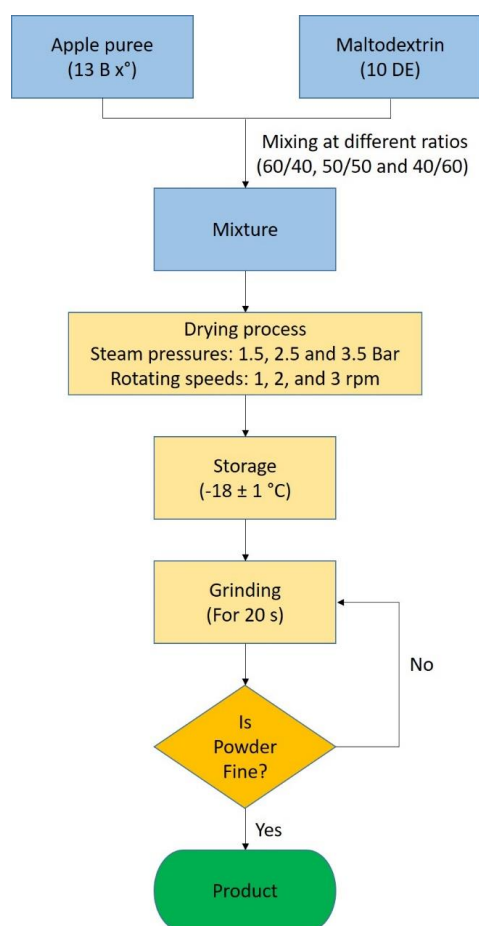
Apple puree
(13 B x°)

Maltodextrin
(10 DE)

Mixing at different ratios
(60/40, 50/50 and 40/60)

Mixture

Drying process
Steam pressures: 1.5, 2.5 and 3.5 Bar
Rotating speeds: 1, 2, and 3 rpm

Storage
(-18 ± 1 °C)

Grinding
(For 20 s)

No

Is
Powder
Fine?

Yes

Product